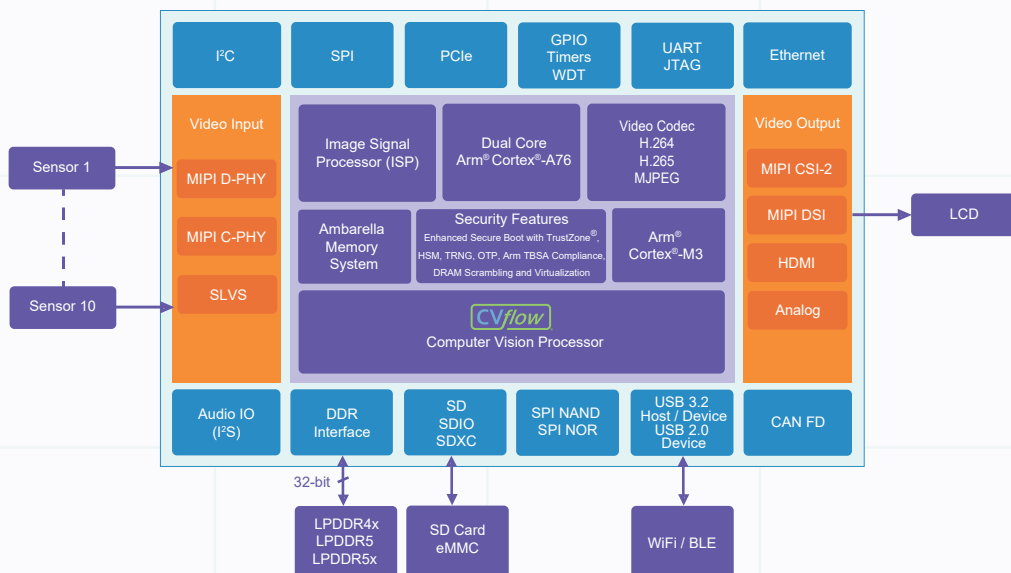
I²C

SPI

PCIe

GPIO
Timers
WDT

UART
JTAG

Ethernet

Sensor 1

Sensor 10

Video Input

MIPI D-PHY

MIPI C-PHY

SLVS

Image Signal Processor (ISP)

Dual Core
Arm® Cortex®-A76

Video Codec
H.264
H.265
MJPEG

Ambarella Memory System

Security Features
Enhanced Secure Boot with TrustZone®, HSM, TRNG, OTP, Arm TBSA Compliance, DRAM Scrambling and Virtualization

Arm®
Cortex®-M3

CVflow
Computer Vision Processor

Video Output

MIPI CSI-2

MIPI DSI

HDMI

Analog

LCD

Audio IO
(I²S)

DDR
Interface

SD
SDIO
SDXC

SPI NAND
SPI NOR

USB 3.2
Host / Device
USB 2.0
Device

CAN FD

32-bit

LPDDR4x
LPDDR5
LPDDR5x

SD Card
eMMC

WiFi / BLE